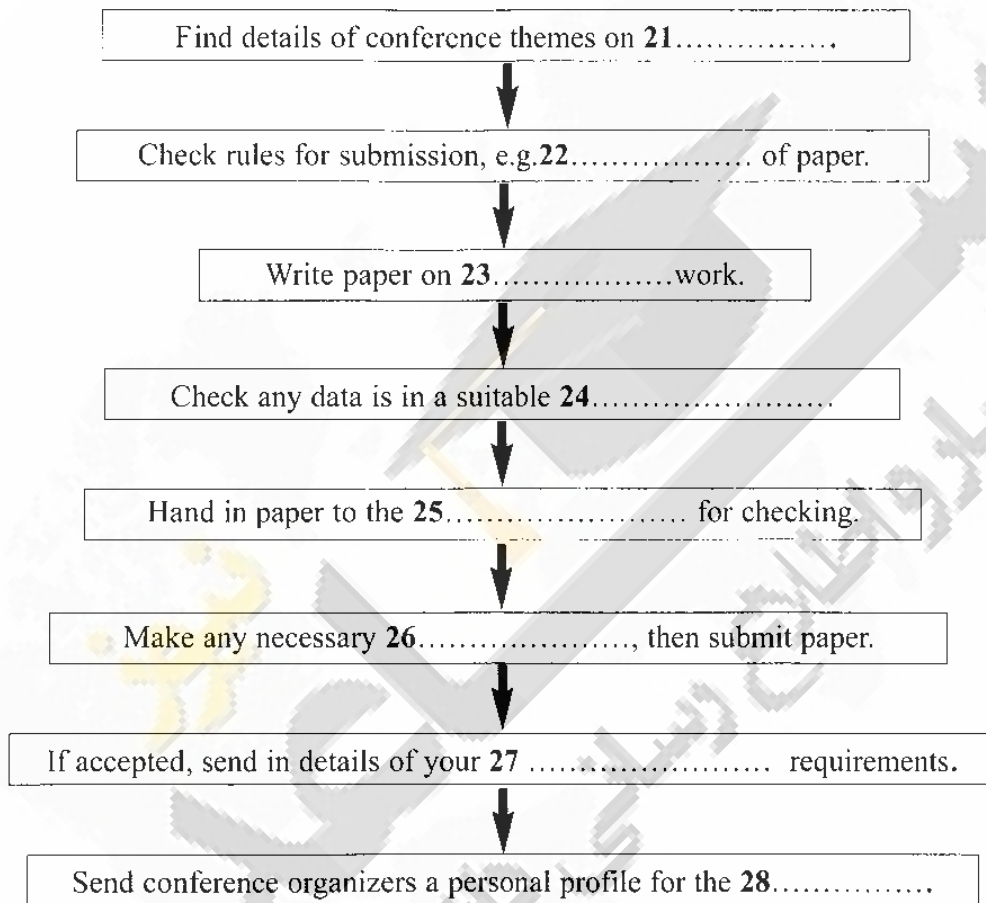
Find details of conference themes on **21**…………….

Check rules for submission, e.g.**22**……………… of paper.

Write paper on **23**………………work.

Check any data is in a suitable **24**……………………

Hand in paper to the **25**…………………… for checking.

Make any necessary **26**…………………, then submit paper.

If accepted, send in details of your **27** …………………… requirements.

Send conference organizers a personal profile for the **28**…………….